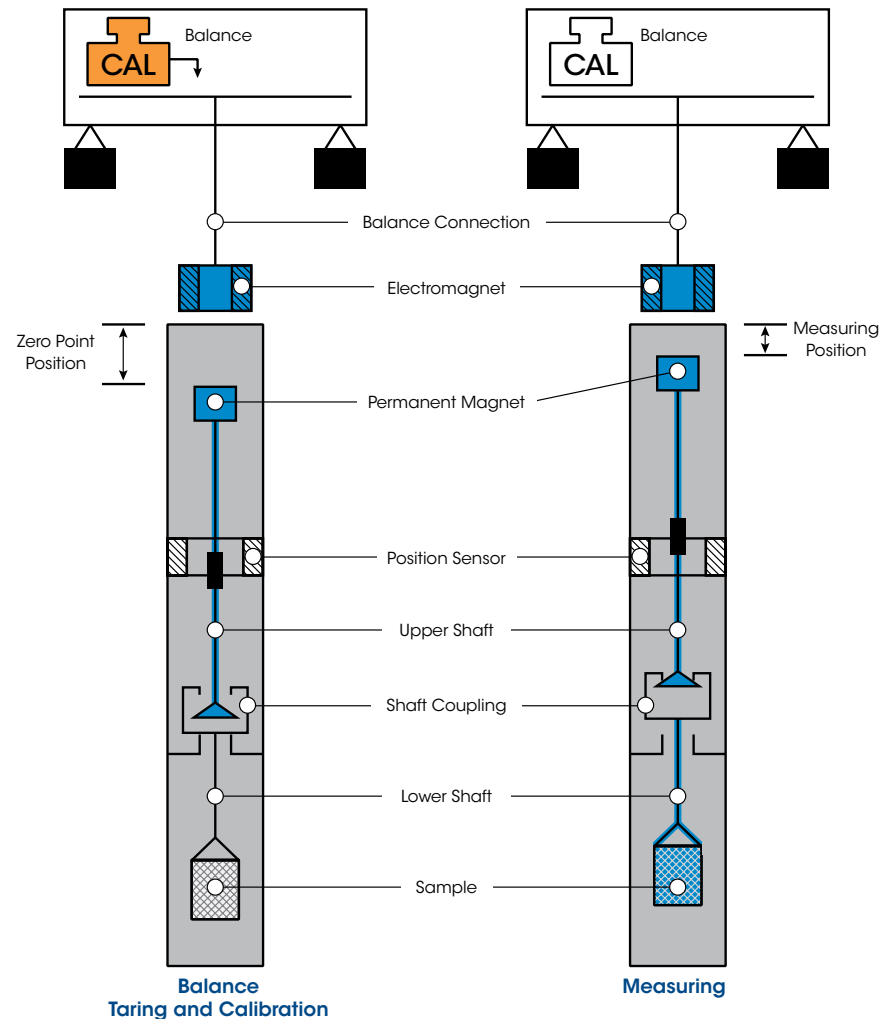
CAL
Balance

CAL
Balance

Balance Connection

Electromagnet

Zero Point Position

Measuring Position

Permanent Magnet

Position Sensor

Upper Shaft

Shaft Coupling

Lower Shaft

Sample

Balance
Taring and Calibration

Measuring